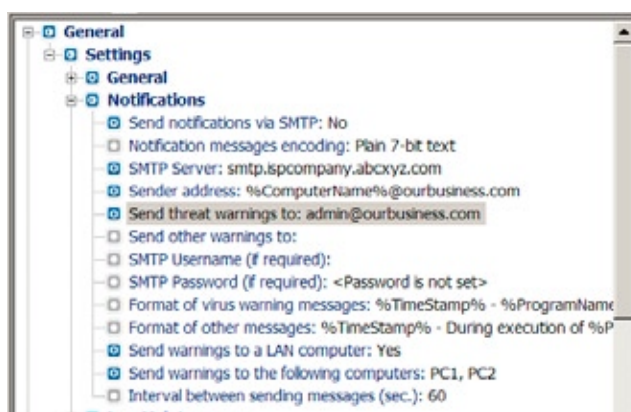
General
Settings
General
Notifications
Send notifications via SMTP: No
Notification messages encoding: Plain 7-bit text
SMTP Server: smtp.ispcompany.abcxyz.com
Sender address: %ComputerName%@ourbusiness.com
Send threat warnings to: admin@ourbusiness.com
Send other warnings to:
SMTP Username (if required):
SMTP Password (if required): <Password is not set>
Format of virus warning messages: %TimeStamp% - %ProgramName
Format of other messages: %TimeStamp% - During execution of %P
Send warnings to a LAN computer: Yes
Send warnings to the following computers: PC1, PC2
Interval between sending messages (sec.): 60